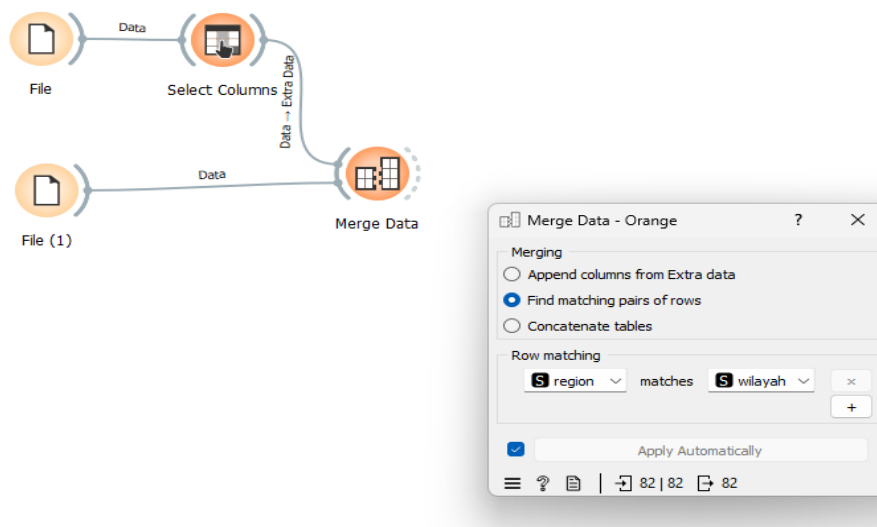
Data

File

Select Columns

Data → Extra Data

Data

File (1)

Merge Data

Merge Data - Orange

?

Merging

Append columns from Extra data

Find matching pairs of rows

Concatenate tables

Row matching

S region

matches

S wilayah

×

+

Apply Automatically

82 | 82

82